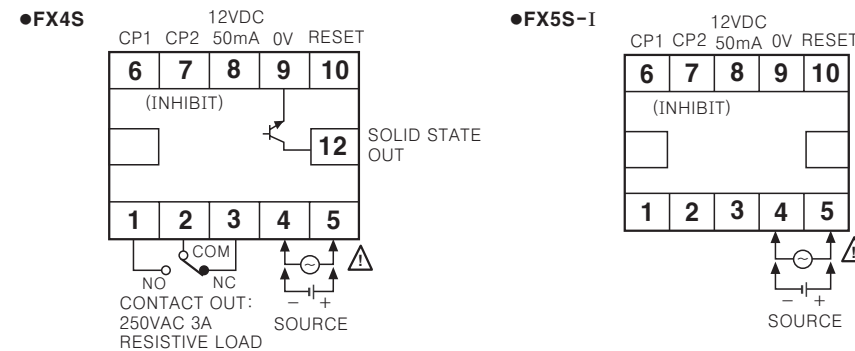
●FX4S

12VDC
CP1 CP2 50mA 0V RESET

6 7 8 9 10

(INHIBIT)

12 SOLID STATE OUT

1 2 3 4 5

COM
NO NC
CONTACT OUT:
250VAC 3A
RESISTIVE LOAD

− +
SOURCE

!

●FX5S-I

12VDC
CP1 CP2 50mA 0V RESET

6 7 8 9 10

(INHIBIT)

1 2 3 4 5

− +
SOURCE

!